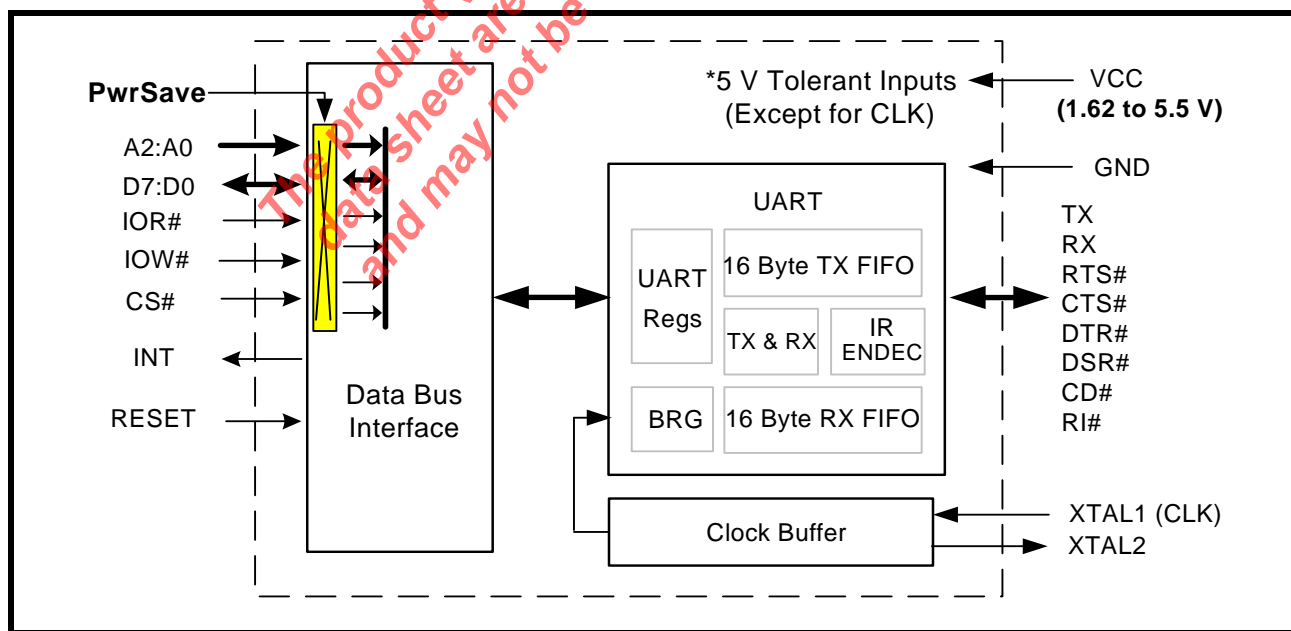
The product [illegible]
data sheet are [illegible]
and may not be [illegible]

PwrSave
A2:A0
D7:D0
IOR#
IOW#
CS#
INT
RESET

Data Bus Interface

*5 V Tolerant Inputs
(Except for CLK)

VCC
(1.62 to 5.5 V)
GND

UART
UART Regs
16 Byte TX FIFO
TX & RX
IR ENDEC
BRG
16 Byte RX FIFO

TX
RX
RTS#
CTS#
DTR#
DSR#
CD#
RI#

Clock Buffer
XTAL1 (CLK)
XTAL2